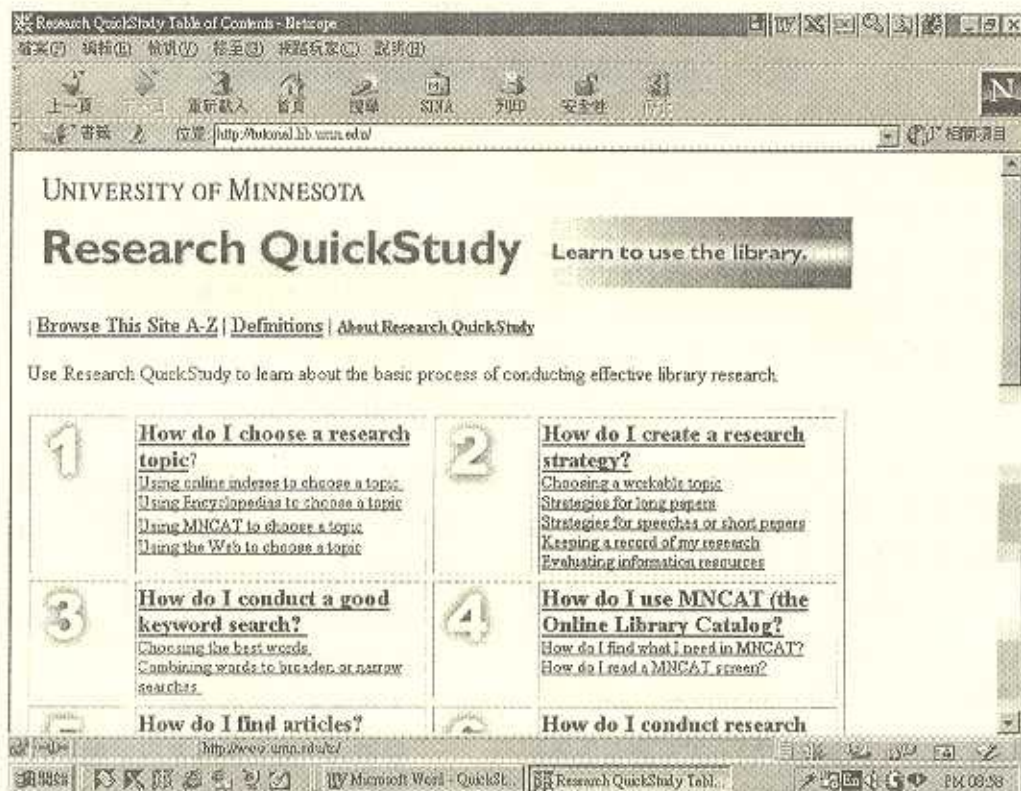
Research QuickStudy Table of Contents - Netscape

檔案(F) 編輯(E) 檢視(V) 移至(G) 標籤(C) 說明(H)

上一頁 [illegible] 重新載入 首頁 搜尋 SINA 列印 安全性 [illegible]

書籤 位置 http://tutorial.lib.umn.edu/ 相關項目

UNIVERSITY OF MINNESOTA

Research QuickStudy Learn to use the library.

| Browse This Site A-Z | Definitions | About Research QuickStudy

Use Research QuickStudy to learn about the basic process of conducting effective library research.

1 How do I choose a research topic?
Using online indexes to choose a topic
Using Encyclopedias to choose a topic
Using MNCAT to choose a topic
Using the Web to choose a topic

2 How do I create a research strategy?
Choosing a workable topic
Strategies for long papers
Strategies for speeches or short papers
Keeping a record of my research
Evaluating information resources

3 How do I conduct a good keyword search?
Choosing the best words
Combining words to broaden or narrow searches

4 How do I use MNCAT (the Online Library Catalog?
How do I find what I need in MNCAT?
How do I read a MNCAT screen?

How do I find articles?

How do I conduct research

http://www.umn.edu/tc/

開始 Microsoft Word - QuickSt... Research QuickStudy Tabl... PM 08:38